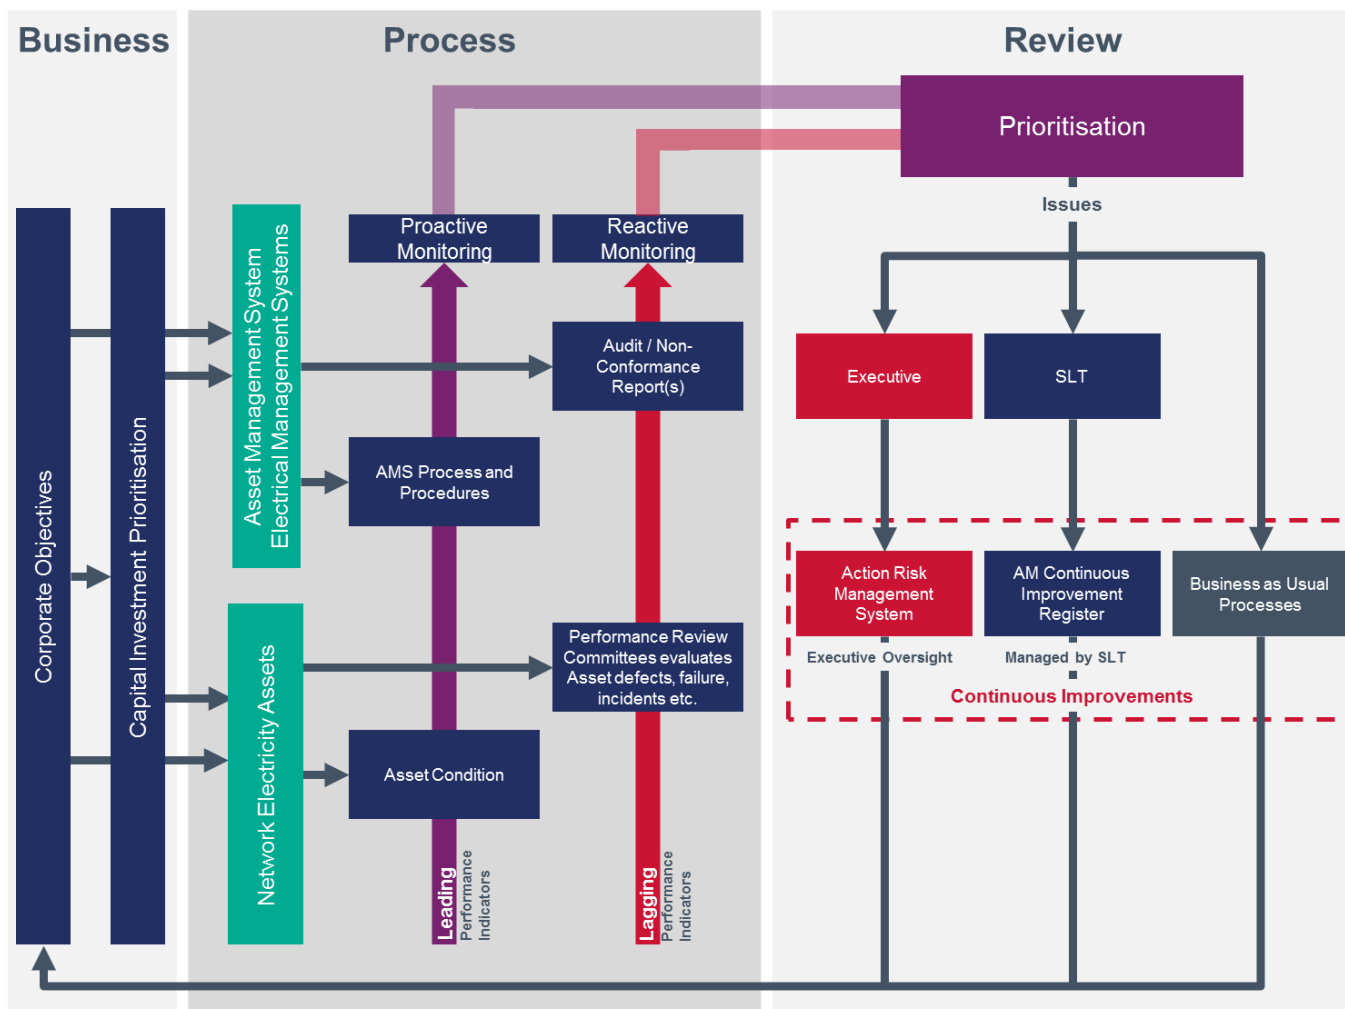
Business

Process

Review

Prioritisation

Issues

Corporate Objectives

Capital Investment Prioritisation

Asset Management System
Electrical Management Systems

Network Electricity Assets

Proactive Monitoring

Reactive Monitoring

Audit / Non-Conformance Report(s)

AMS Process and Procedures

Performance Review Committees evaluates Asset defects, failure, incidents etc.

Asset Condition

Leading Performance Indicators

Lagging Performance Indicators

Executive

SLT

Action Risk Management System

Executive Oversight

AM Continuous Improvement Register

Managed by SLT

Business as Usual Processes

Continuous Improvements